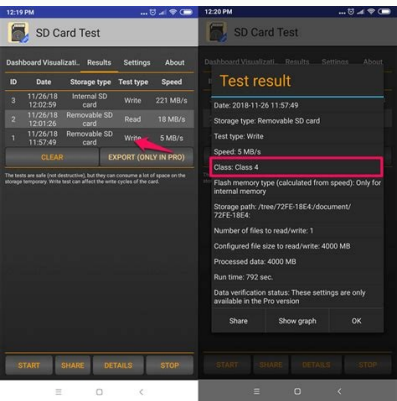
12:19 PM

SD Card Test

Dashboard Visualizati.. Results Settings About

| ID | Date | Storage type | Test type | Speed |
|---|---|---|---|---|
| 3 | 11/26/18 12:02:59 | Internal SD card | Write | 221 MB/s |
| 2 | 11/26/18 12:01:26 | Removable SD card | Read | 18 MB/s |
| 1 | 11/26/18 11:57:49 | Removable SD card | Write | 5 MB/s |

CLEAR
EXPORT (ONLY IN PRO)

The tests are safe (not destructive), but they can consume a lot of space on the storage temporary. Write test can affect the write cycles of the card.

START SHARE DETAILS STOP

12:20 PM

SD Card Test

Test result

Date: 2018-11-26 11:57:49

Storage type: Removable SD card

Test type: Write

Speed: 5 MB/s

Class: Class 4

Flash memory type (calculated from speed): Only for internal memory

Storage path: /tree/72FE-18E4:/document/72FE-18E4:

Number of files to read/write: 1

Configured file size to read/write: 4000 MB

Processed data: 4000 MB

Run time: 792 sec.

Data verification status: These settings are only available in the Pro version

Share Show graph OK

START SHARE DETAILS STOP